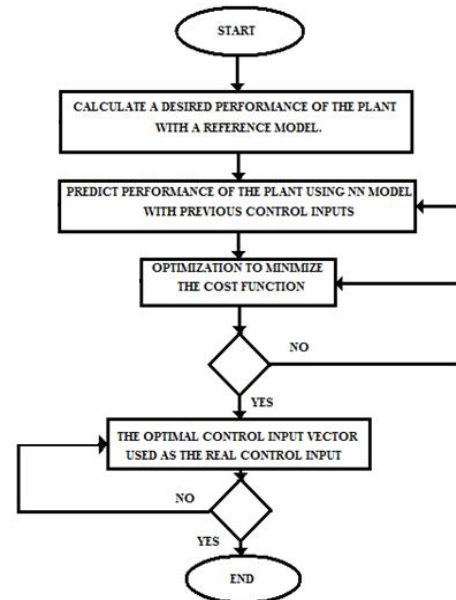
START

CALCULATE A DESIRED PERFORMANCE OF THE PLANT WITH A REFERENCE MODEL.

PREDICT PERFORMANCE OF THE PLANT USING NN MODEL WITH PREVIOUS CONTROL INPUTS

OPTIMIZATION TO MINIMIZE THE COST FUNCTION

NO

YES

THE OPTIMAL CONTROL INPUT VECTOR USED AS THE REAL CONTROL INPUT

NO

YES

END